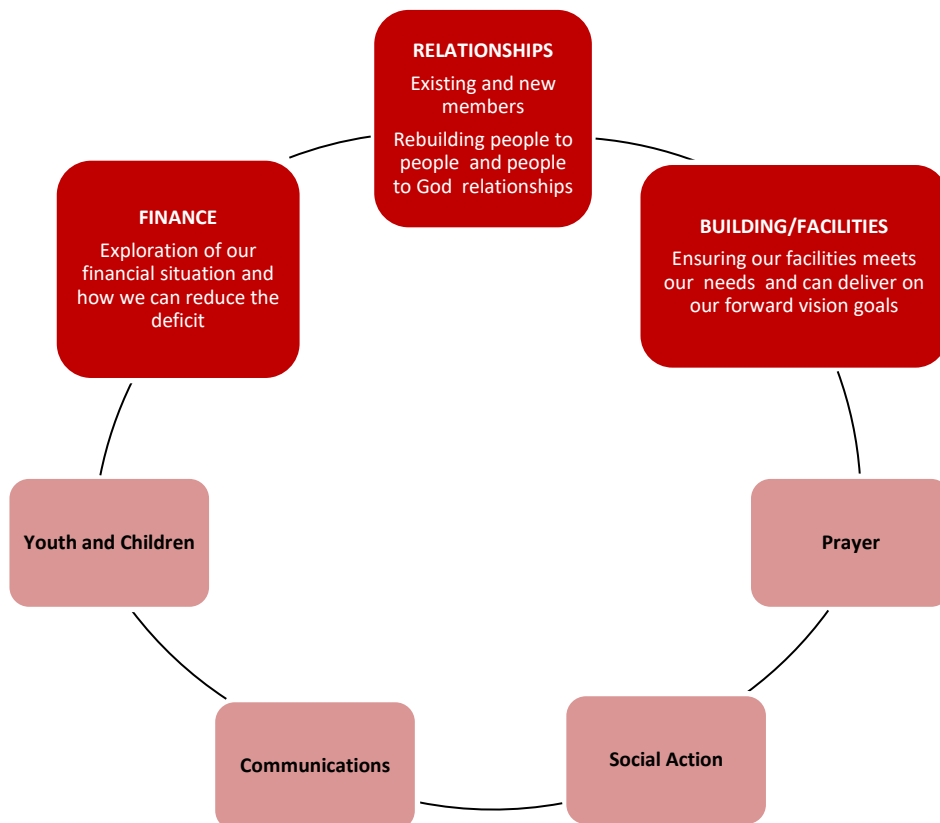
RELATIONSHIPS

Existing and new members

Rebuilding people to people and people to God relationships

FINANCE

Exploration of our financial situation and how we can reduce the deficit

BUILDING/FACILITIES

Ensuring our facilities meets our needs and can deliver on our forward vision goals

Youth and Children

Prayer

Communications

Social Action